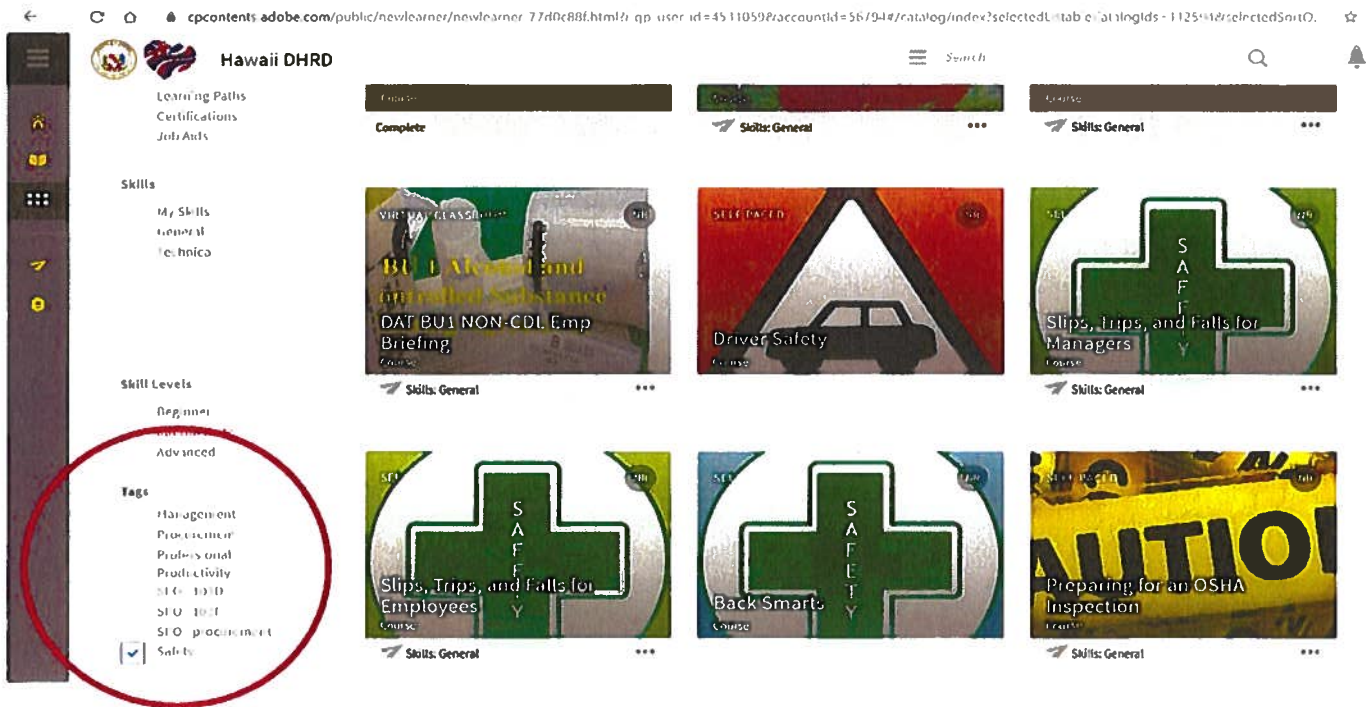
cpcontents.adobe.com/public/newlearner/newlearner_77d0c88f.html?i_qp_user_id=4511059&accountId=56794#/catalog/index?selectedI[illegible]tab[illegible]atalogIds=1125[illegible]&selectedSortO.

Hawaii DHRD

Search

Learning Paths
Certifications
Job Aids

Skills
My Skills
General
Technica

Skill Levels
Beginner
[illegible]
Advanced

Tags
Management
Procurement
Professional
Productivity
SEO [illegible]
SEO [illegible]
SEO procurement
Safety

Course
Complete

Skills: General

Course
Skills: General

VIRTUAL CLASSROOM
BU1 Alcohol and Controlled Substance
DAT BU1 NON-CDL Emp Briefing
Course
Skills: General

SELF PACED
Driver Safety
Course

SELF PACED
SAFETY
Slips, Trips, and Falls for Managers
Course
Skills: General

SELF PACED
SAFETY
Slips, Trips, and Falls for Employees
Course
Skills: General

SELF PACED
SAFETY
Back Smarts
Course

SELF PACED
CAUTION
Preparing for an OSHA Inspection
Course
Skills: General